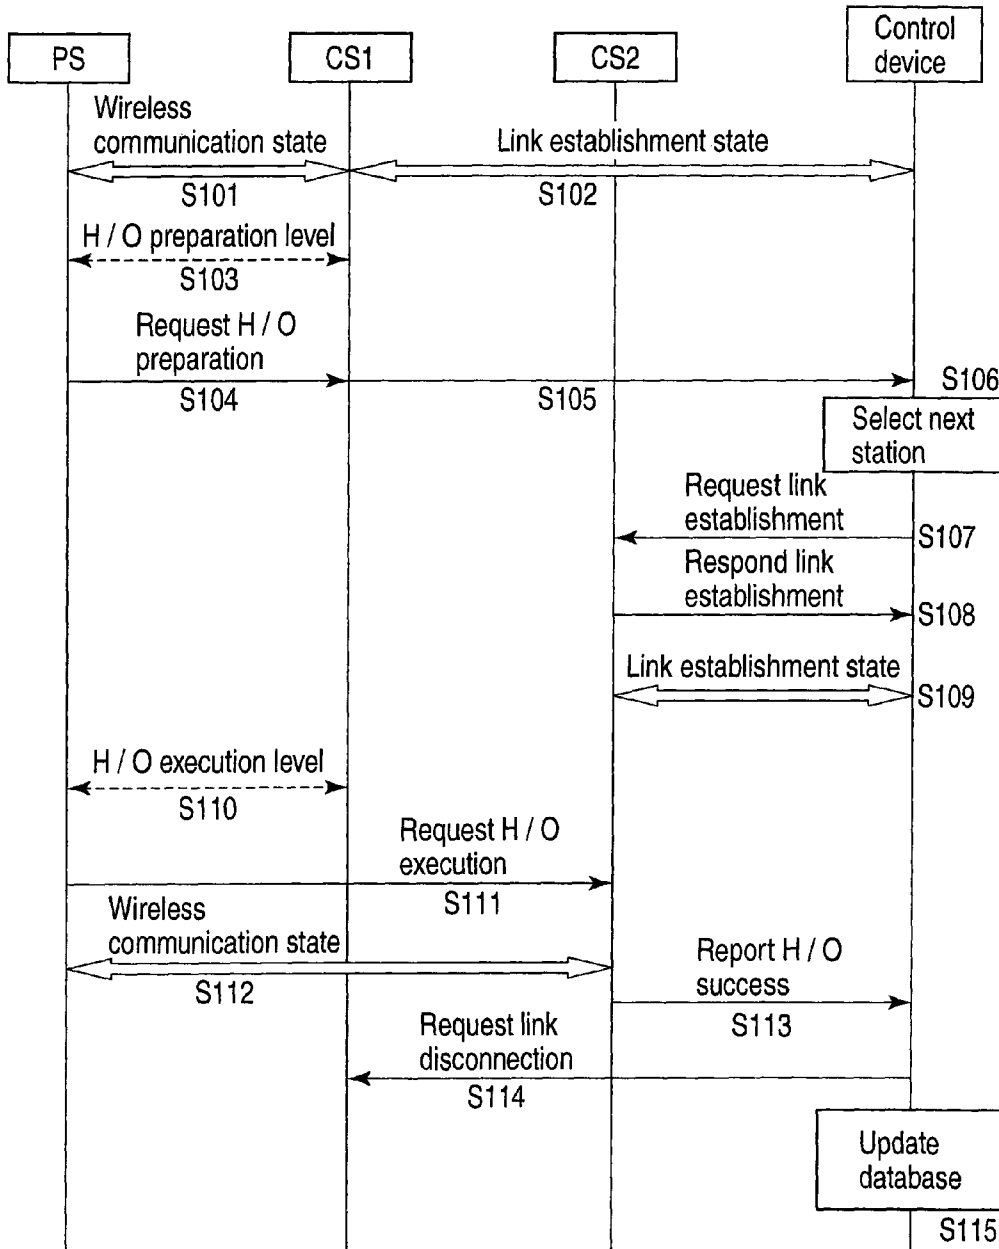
PS
CS1
CS2
Control device

Wireless communication state
Link establishment state
S101
S102
H / O preparation level
S103
Request H / O preparation
S104
S105
S106
Select next station
Request link establishment
S107
Respond link establishment
S108
Link establishment state
S109
H / O execution level
S110
Request H / O execution
S111
Wireless communication state
S112
Report H / O success
S113
Request link disconnection
S114
Update database
S115